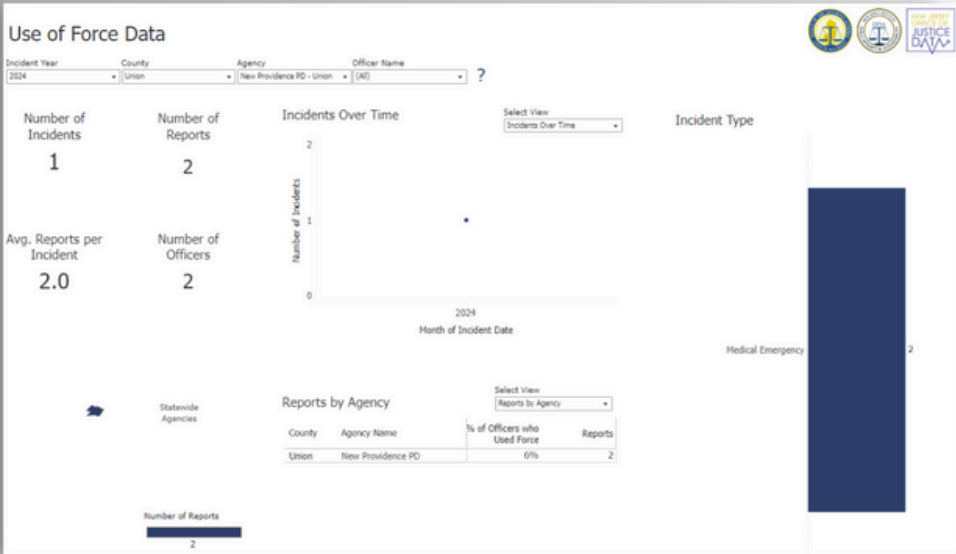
Use of Force Data

NEW JERSEY OFFICE OF JUSTICE DATA

Incident Year
2024

County
Union

Agency
New Providence PD - Union

Officer Name
(All)

?

Number of Incidents
1

Number of Reports
2

Avg. Reports per Incident
2.0

Number of Officers
2

Incidents Over Time

Select View
Incidents Over Time

Number of Incidents
2
1
0

2024
Month of Incident Date

Incident Type

Medical Emergency
2

Statewide Agencies

Reports by Agency

Select View
Reports by Agency

| County | Agency Name | % of Officers who Used Force | Reports |
|---|---|---|---|
| Union | New Providence PD | 6% | 2 |

Number of Reports
2